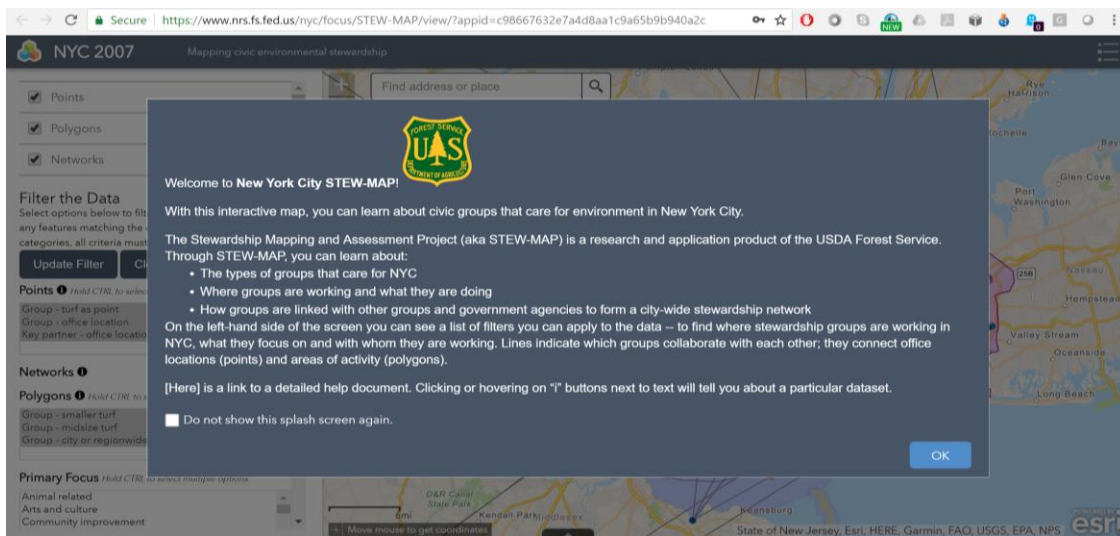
Secure | https://www.nrs.fs.fed.us/nyc/focus/STEW-MAP/view/?appid=c98667632e7a4d8aa1c9a65b9b940a2c

NYC 2007 Mapping civic environmental stewardship

Points
Polygons
Networks

Filter the Data
Select options below to filt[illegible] any features matching the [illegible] categories, all criteria must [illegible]

Update Filter Cl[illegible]

Points Hold CTRL to select
Group - turf as point
Group - office location
Key partner - office locatio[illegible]

Networks

Polygons Hold CTRL to s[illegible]
Group - smaller turf
Group - midsize turf
Group - city or regionwide

Primary Focus Hold CTRL to select multiple options
Animal related
Arts and culture
Community improvement

Find address or place

FOREST SERVICE
U S
DEPARTMENT OF AGRICULTURE

Welcome to New York City STEW-MAP!

With this interactive map, you can learn about civic groups that care for environment in New York City.

The Stewardship Mapping and Assessment Project (aka STEW-MAP) is a research and application product of the USDA Forest Service. Through STEW-MAP, you can learn about:
• The types of groups that care for NYC
• Where groups are working and what they are doing
• How groups are linked with other groups and government agencies to form a city-wide stewardship network
On the left-hand side of the screen you can see a list of filters you can apply to the data -- to find where stewardship groups are working in NYC, what they focus on and with whom they are working. Lines indicate which groups collaborate with each other; they connect office locations (points) and areas of activity (polygons).

[Here] is a link to a detailed help document. Clicking or hovering on "i" buttons next to text will tell you about a particular dataset.

Do not show this splash screen again.

OK

Rye
Harrison
ochelle
Bay
Glen Cove
Port Washington
258
Nassau
Hempstead
Valley Stream
Oceanside
Long Beach
D&R Canal State Park
Kendall Park
Middlesex
Keansburg
Move mouse to get coordinates
State of New Jersey, Esri, HERE, Garmin, FAO, USGS, EPA, NPS
esri